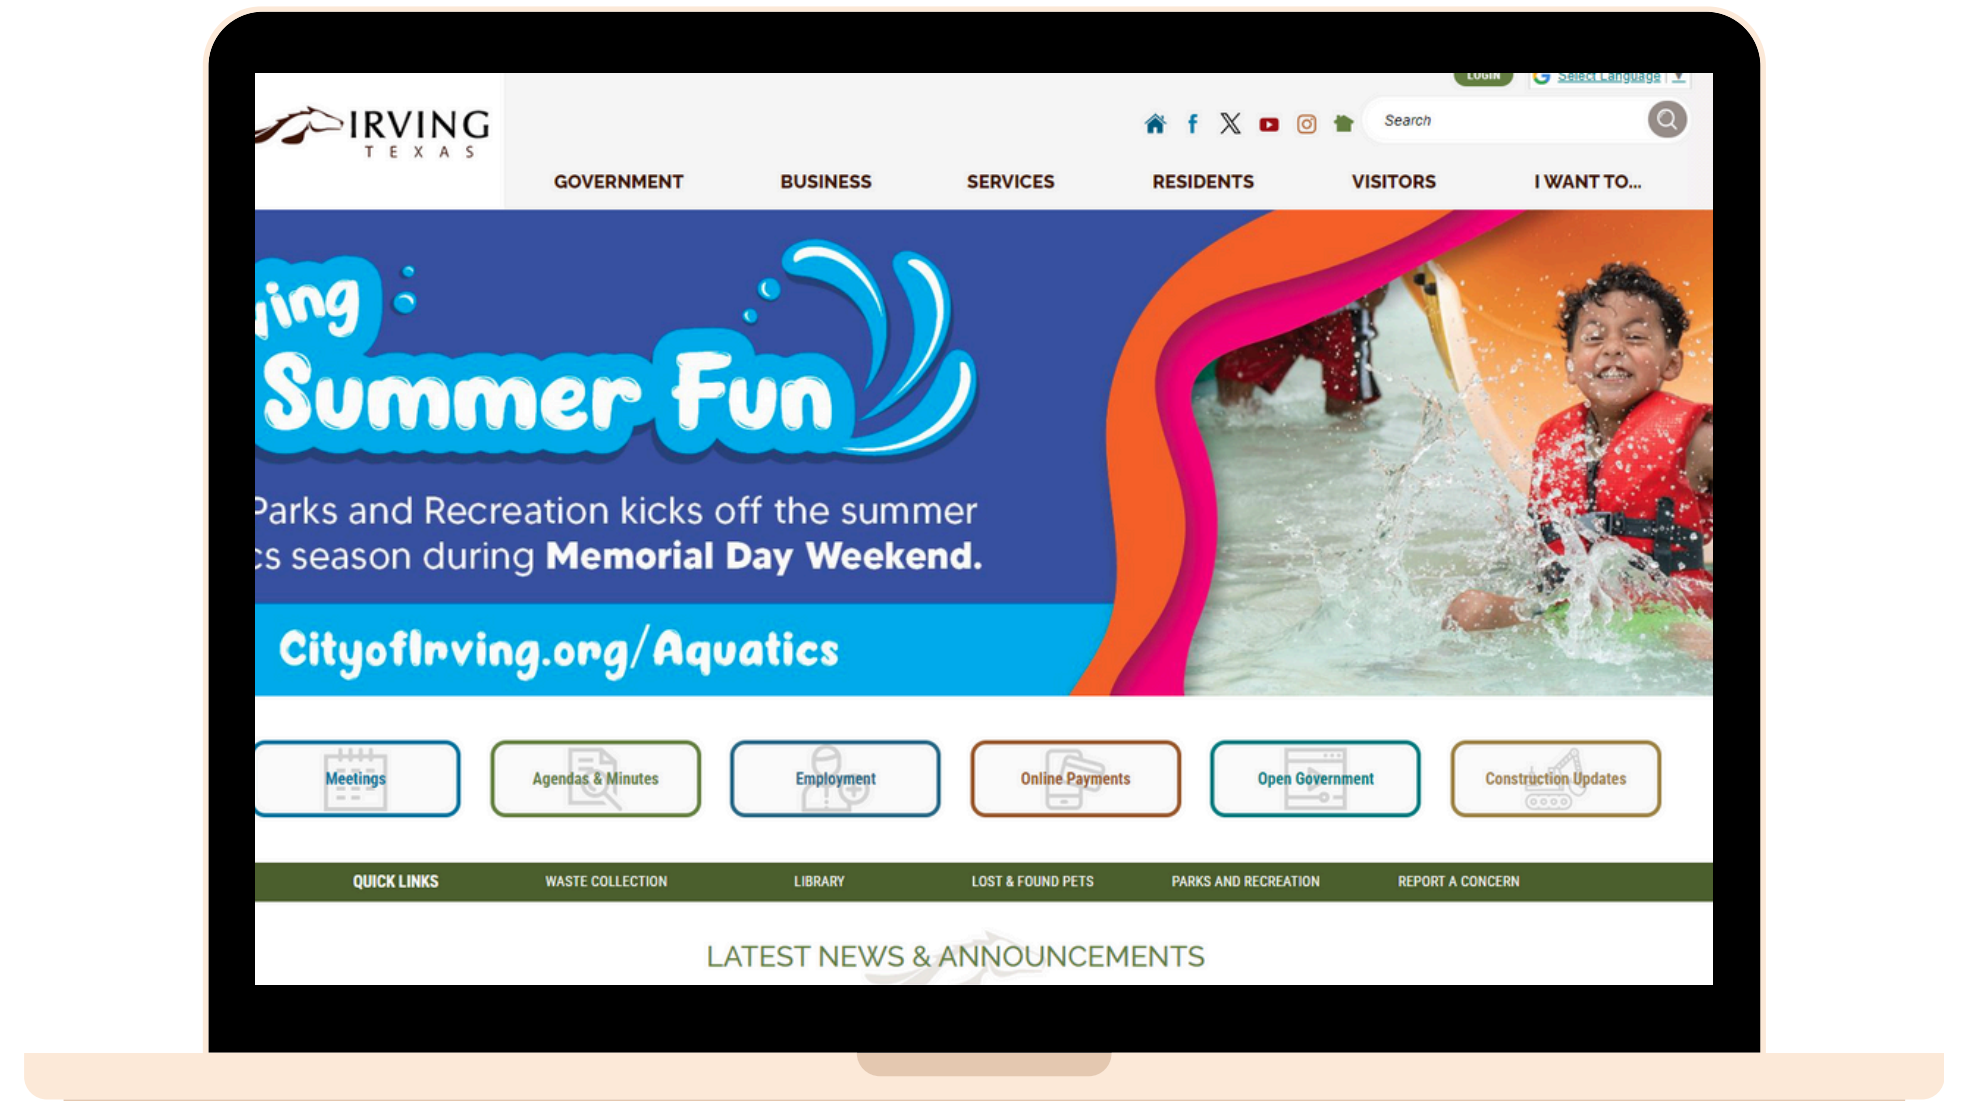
LOGIN Select Language

IRVING
TEXAS

Search

GOVERNMENT BUSINESS SERVICES RESIDENTS VISITORS I WANT TO...

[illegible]ing
Summer Fun

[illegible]Parks and Recreation kicks off the summer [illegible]s season during **Memorial Day Weekend.**

CityofIrving.org/Aquatics

Meetings
Agendas & Minutes
Employment
Online Payments
Open Government
Construction Updates

QUICK LINKS WASTE COLLECTION LIBRARY LOST & FOUND PETS PARKS AND RECREATION REPORT A CONCERN

LATEST NEWS & ANNOUNCEMENTS